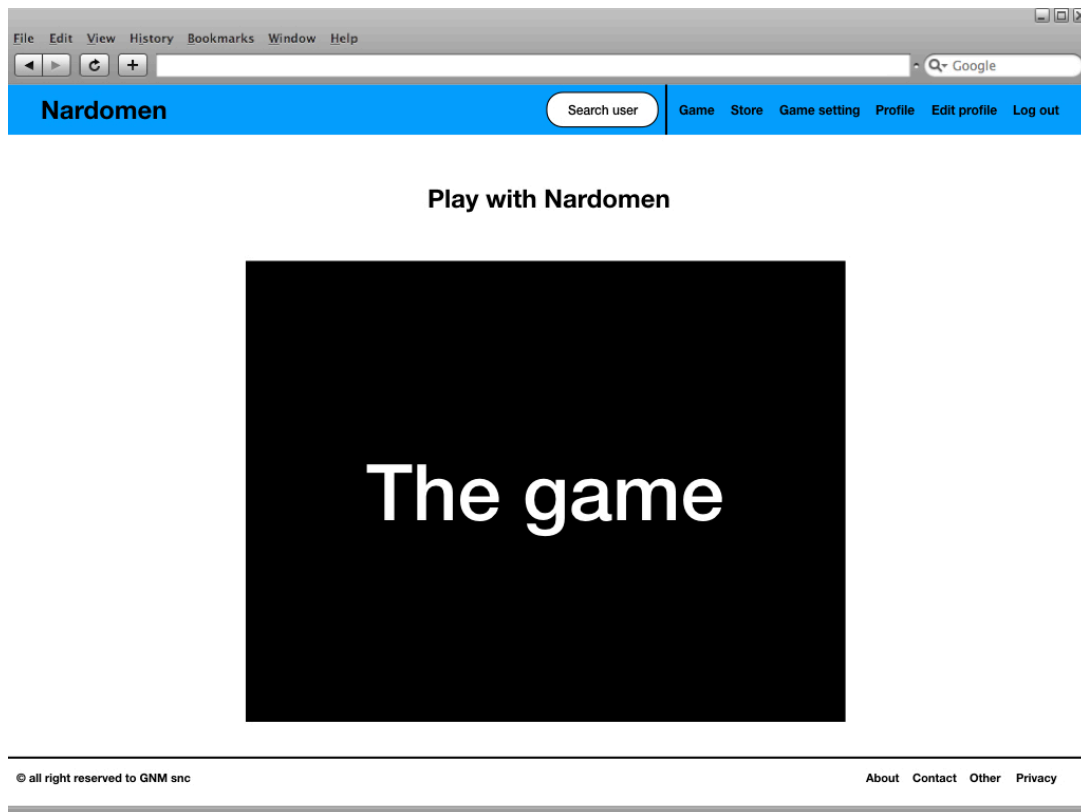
File Edit View History Bookmarks Window Help

Google

Nardomen

Search user

Game Store Game setting Profile Edit profile Log out

Play with Nardomen

The game

© all right reserved to GNM snc

About Contact Other Privacy